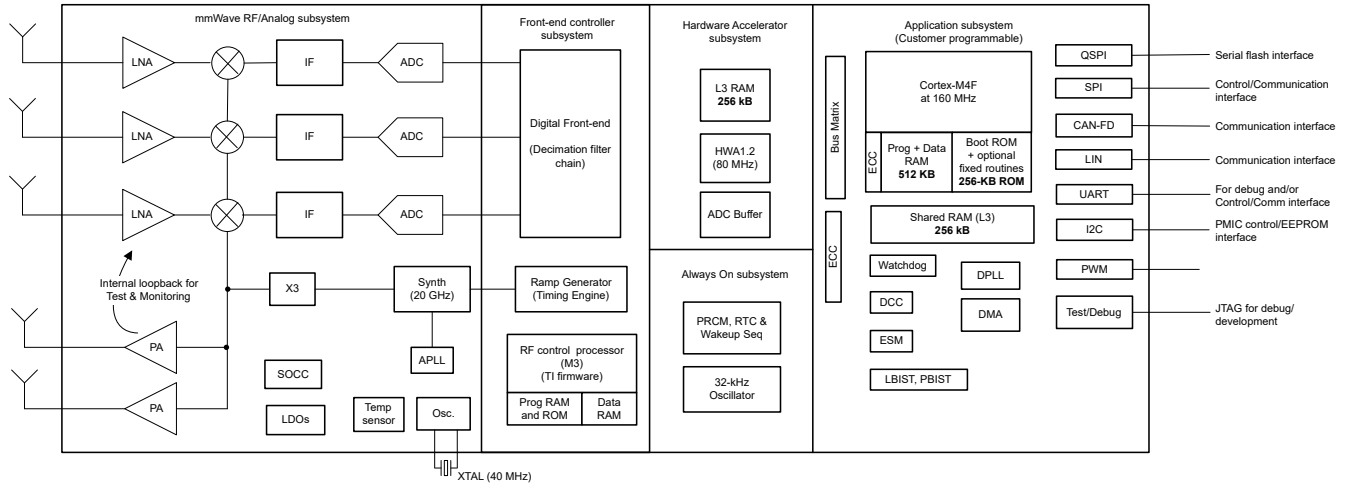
mmWave RF/Analog subsystem

LNA

IF

ADC

LNA

IF

ADC

LNA

IF

ADC

Internal loopback for Test & Monitoring

X3

Synth (20 GHz)

APLL

PA

PA

SOCC

LDOs

Temp sensor

Osc.

XTAL (40 MHz)

Front-end controller subsystem

Digital Front-end

(Decimation filter chain)

Ramp Generator (Timing Engine)

RF control processor (M3) (TI firmware)

Prog RAM and ROM

Data RAM

Hardware Accelerator subsystem

L3 RAM **256 kB**

HWA1.2 (80 MHz)

ADC Buffer

Always On subsystem

PRCM, RTC & Wakeup Seq

32-kHz Oscillator

Application subsystem (Customer programmable)

Bus Matrix

Cortex-M4F at 160 MHz

ECC

Prog + Data RAM **512 KB**

Boot ROM + optional fixed routines **256-KB ROM**

ECC

Shared RAM (L3) **256 kB**

Watchdog

DPLL

DCC

DMA

ESM

LBIST, PBIST

QSPI

Serial flash interface

SPI

Control/Communication interface

CAN-FD

Communication interface

LIN

Communication interface

UART

For debug and/or Control/Comm interface

I2C

PMIC control/EEPROM interface

PWM

Test/Debug

JTAG for debug/ development